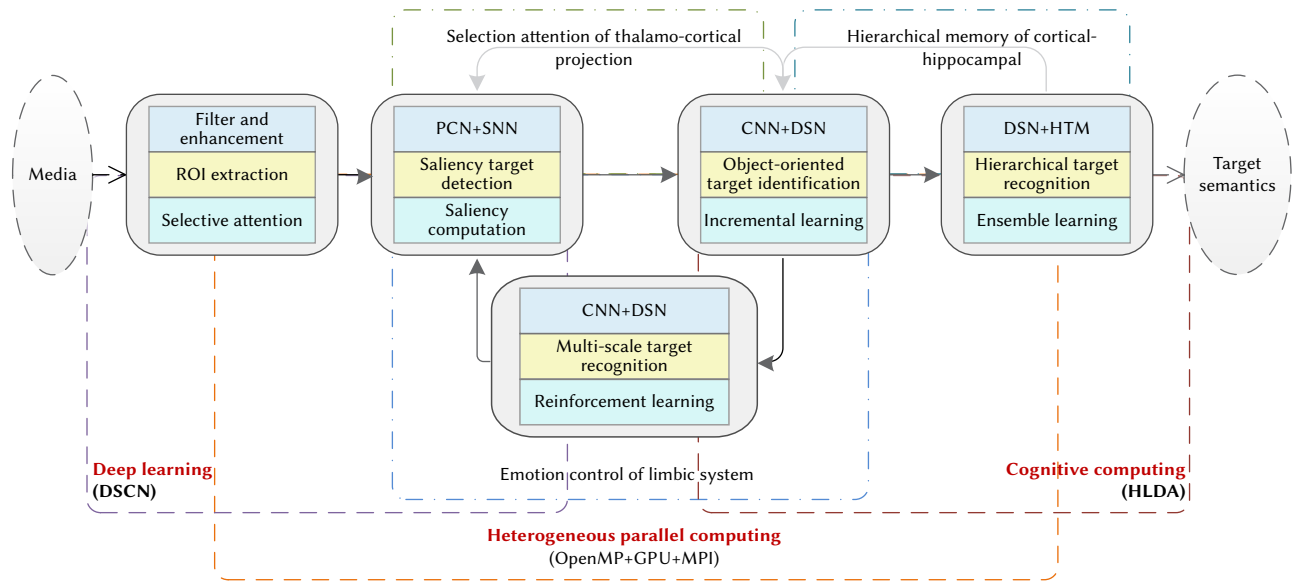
Selection attention of thalamo-cortical projection

Hierarchical memory of cortical-hippocampal

Media

Filter and enhancement
ROI extraction
Selective attention

PCN+SNN
Saliency target detection
Saliency computation

CNN+DSN
Object-oriented target identification
Incremental learning

DSN+HTM
Hierarchical target recognition
Ensemble learning

Target semantics

CNN+DSN
Multi-scale target recognition
Reinforcement learning

Deep learning
(DSCN)

Emotion control of limbic system

Cognitive computing
(HLDA)

Heterogeneous parallel computing
(OpenMP+GPU+MPI)